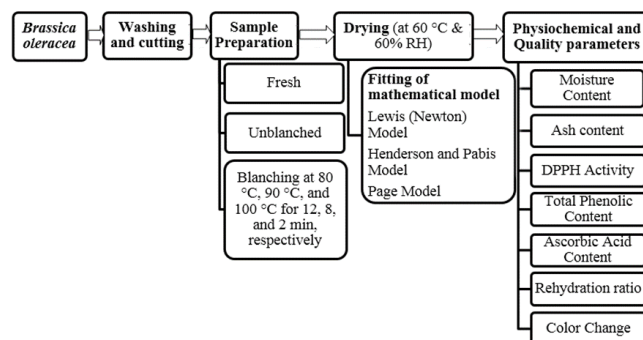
Brassica oleracea

Washing and cutting

Sample Preparation

Fresh

Unblanched

Blanching at 80 °C, 90 °C, and 100 °C for 12, 8, and 2 min, respectively

Drying (at 60 °C & 60% RH)

Fitting of mathematical model

Lewis (Newton) Model

Henderson and Pabis Model

Page Model

Physiochemical and Quality parameters

Moisture Content

Ash content

DPPH Activity

Total Phenolic Content

Ascorbic Acid Content

Rehydration ratio

Color Change